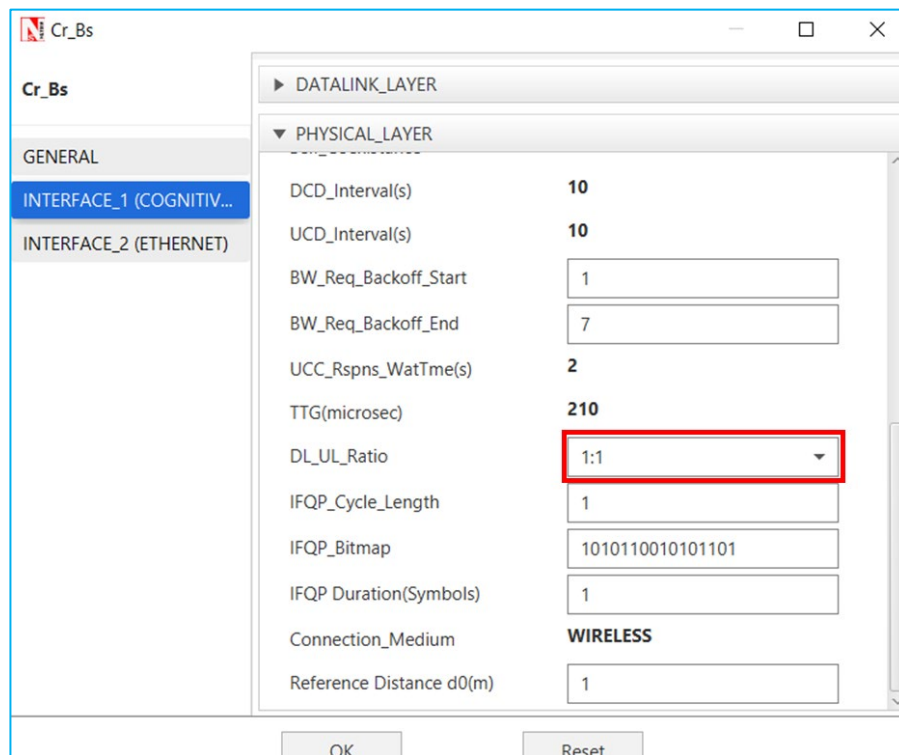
Cr_Bs

Cr_Bs

GENERAL

INTERFACE_1 (COGNITIV...

INTERFACE_2 (ETHERNET)

▶ DATALINK_LAYER

▼ PHYSICAL_LAYER

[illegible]

DCD_Interval(s) 10

UCD_Interval(s) 10

BW_Req_Backoff_Start 1

BW_Req_Backoff_End 7

UCC_Rspns_WatTme(s) 2

TTG(microsec) 210

DL_UL_Ratio 1:1

IFQP_Cycle_Length 1

IFQP_Bitmap 1010110010101101

IFQP Duration(Symbols) 1

Connection_Medium WIRELESS

Reference Distance d0(m) 1

OK

Reset